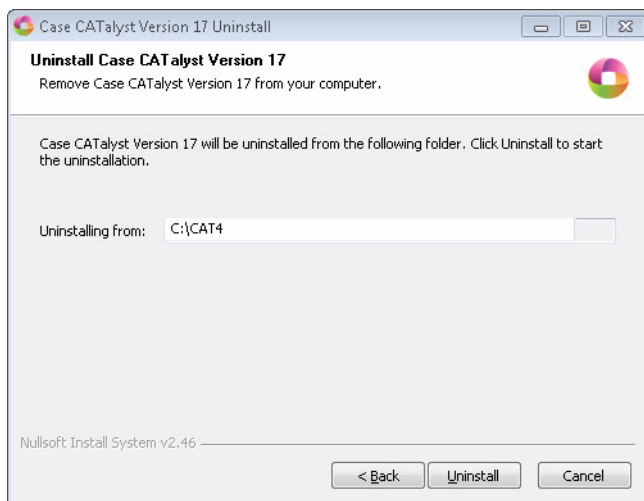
Case CATalyst Version 17 Uninstall

Uninstall Case CATalyst Version 17

Remove Case CATalyst Version 17 from your computer.

Case CATalyst Version 17 will be uninstalled from the following folder. Click Uninstall to start the uninstallation.

Uninstalling from: C:\CAT4

Nullsoft Install System v2.46

< Back

Uninstall

Cancel